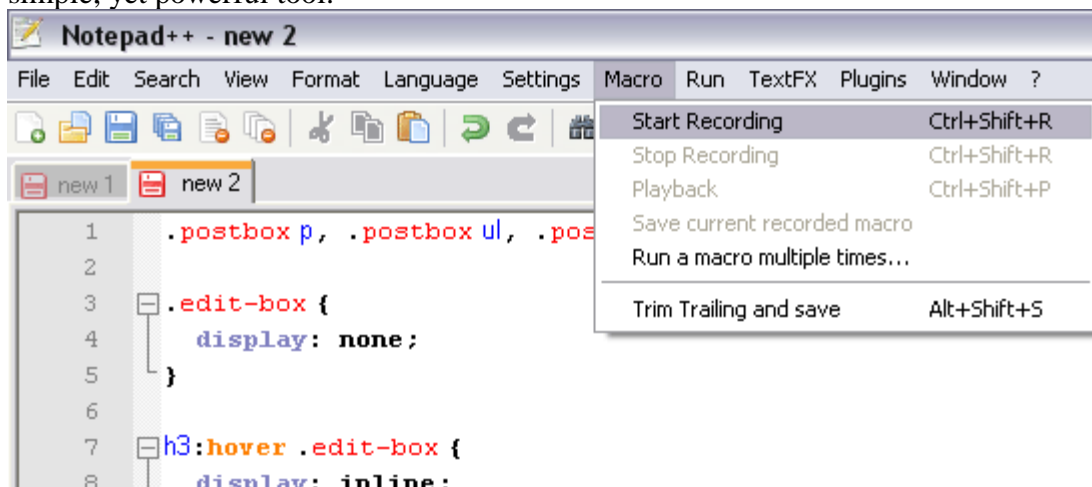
simple, yet powerful tool.

Notepad++ - new 2

File Edit Search View Format Language Settings Macro Run TextFX Plugins Window ?

new 1 new 2

| | |
|---|---|
| Start Recording | Ctrl+Shift+R |
| Stop Recording | Ctrl+Shift+R |
| Playback | Ctrl+Shift+P |
| Save current recorded macro | |
| Run a macro multiple times... | |
| Trim Trailing and save | Alt+Shift+S |

1 .postbox p, .postbox ul, .pos
2
3 .edit-box {
4 display: none;
5 }
6
7 h3:hover .edit-box {
8 display: inline;